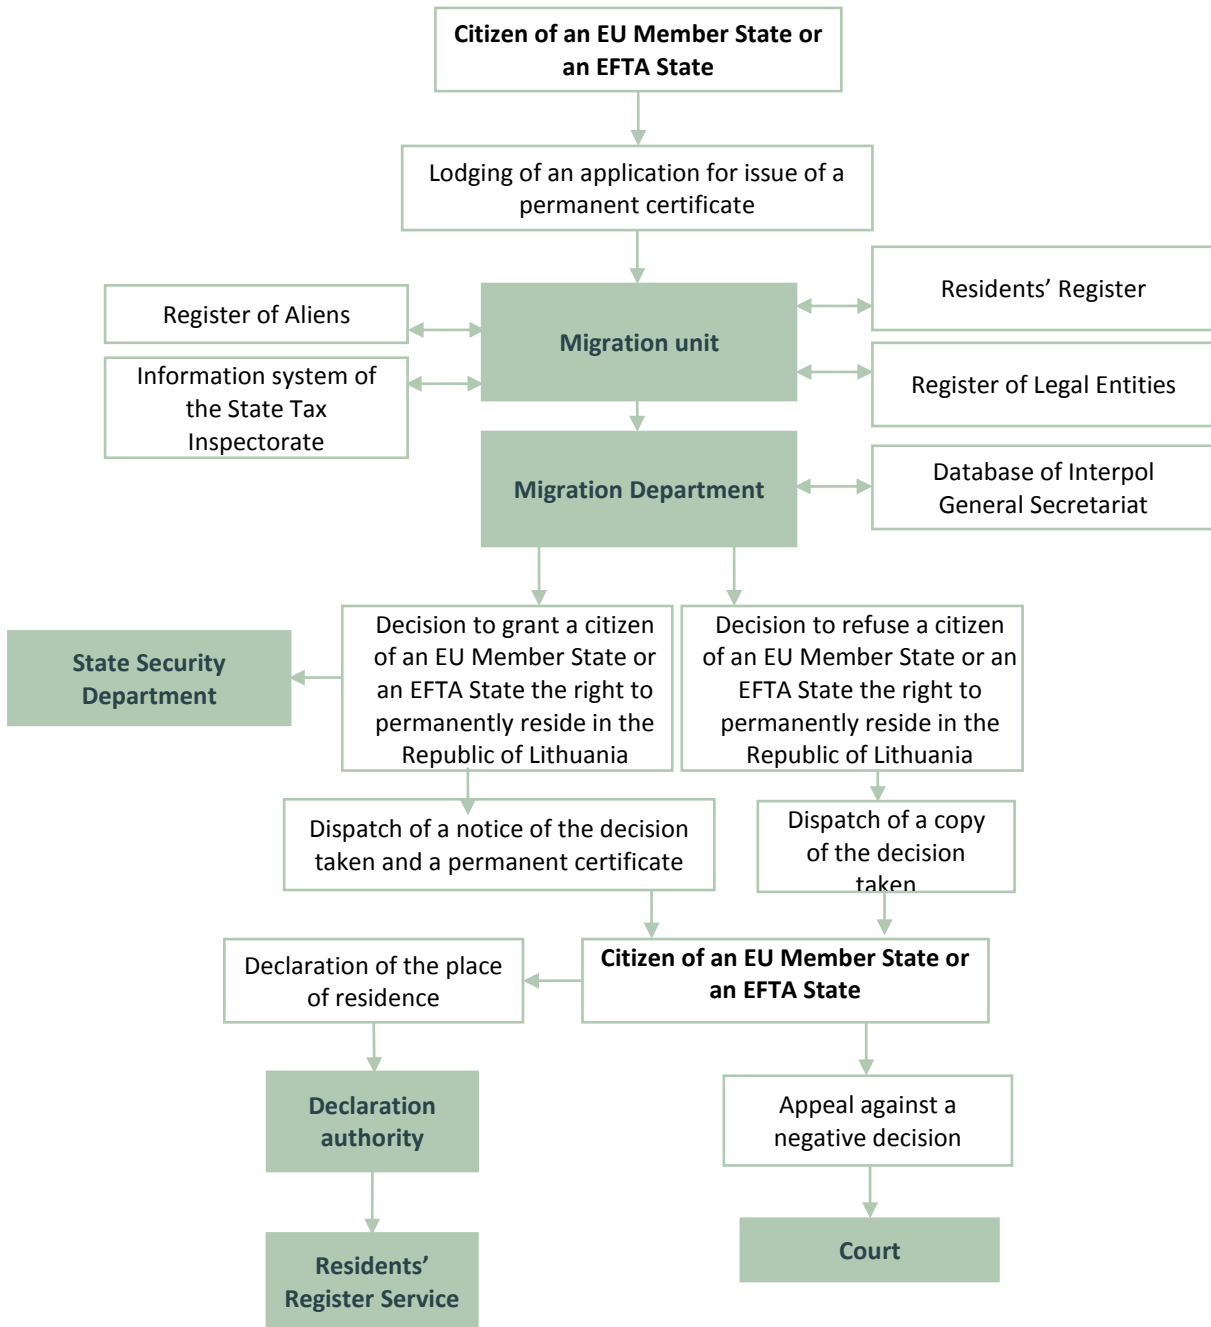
Citizen of an EU Member State or an EFTA State

Lodging of an application for issue of a permanent certificate

Register of Aliens

Information system of the State Tax Inspectorate

Migration unit

Residents' Register

Register of Legal Entities

Migration Department

Database of Interpol General Secretariat

State Security Department

Decision to grant a citizen of an EU Member State or an EFTA State the right to permanently reside in the Republic of Lithuania

Decision to refuse a citizen of an EU Member State or an EFTA State the right to permanently reside in the Republic of Lithuania

Dispatch of a notice of the decision taken and a permanent certificate

Dispatch of a copy of the decision taken

Declaration of the place of residence

Citizen of an EU Member State or an EFTA State

Declaration authority

Appeal against a negative decision

Residents' Register Service

Court